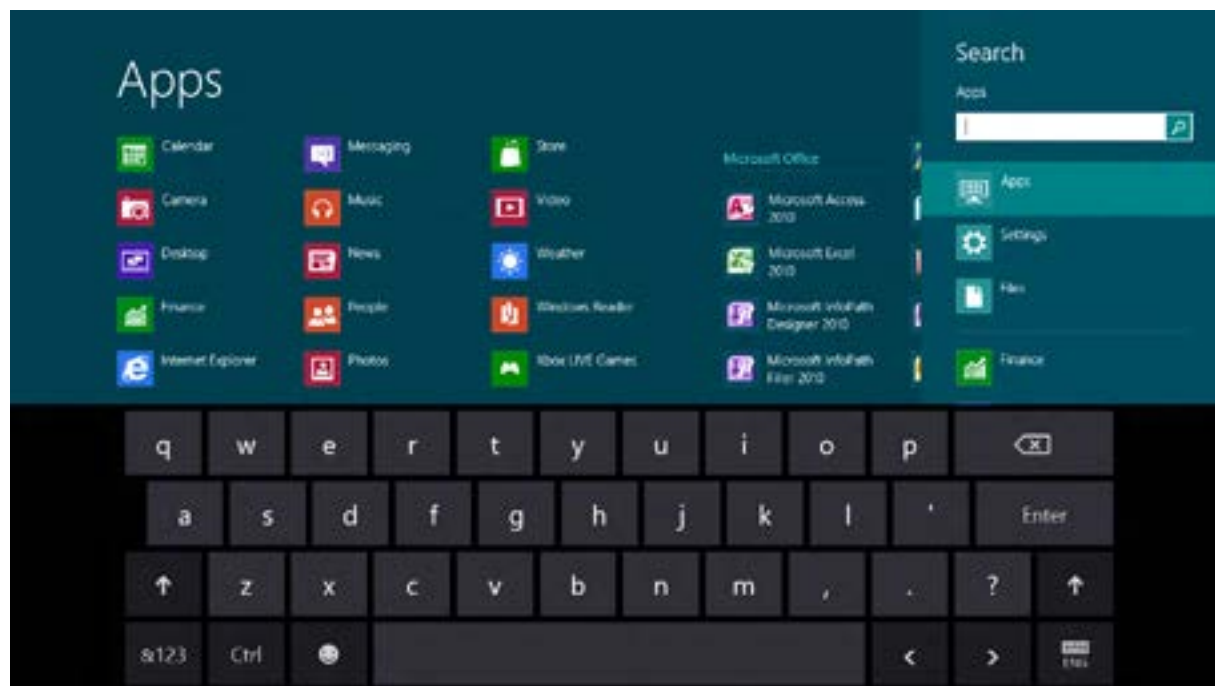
Apps

Calendar
Camera
Desktop
Finance
Internet Explorer

Messaging
Music
News
People
Photos

Store
Video
Weather
Windows Reader
Xbox LIVE Games

Microsoft Office
Microsoft Access 2010
Microsoft Excel 2010
Microsoft InfoPath Designer 2010
Microsoft InfoPath Filler 2010

Search
Apps

Apps
Settings
Files

Finance

q w e r t y u i o p
a s d f g h j k l ' Enter
z x c v b n m , . ?
&123 Ctrl < >
ENG